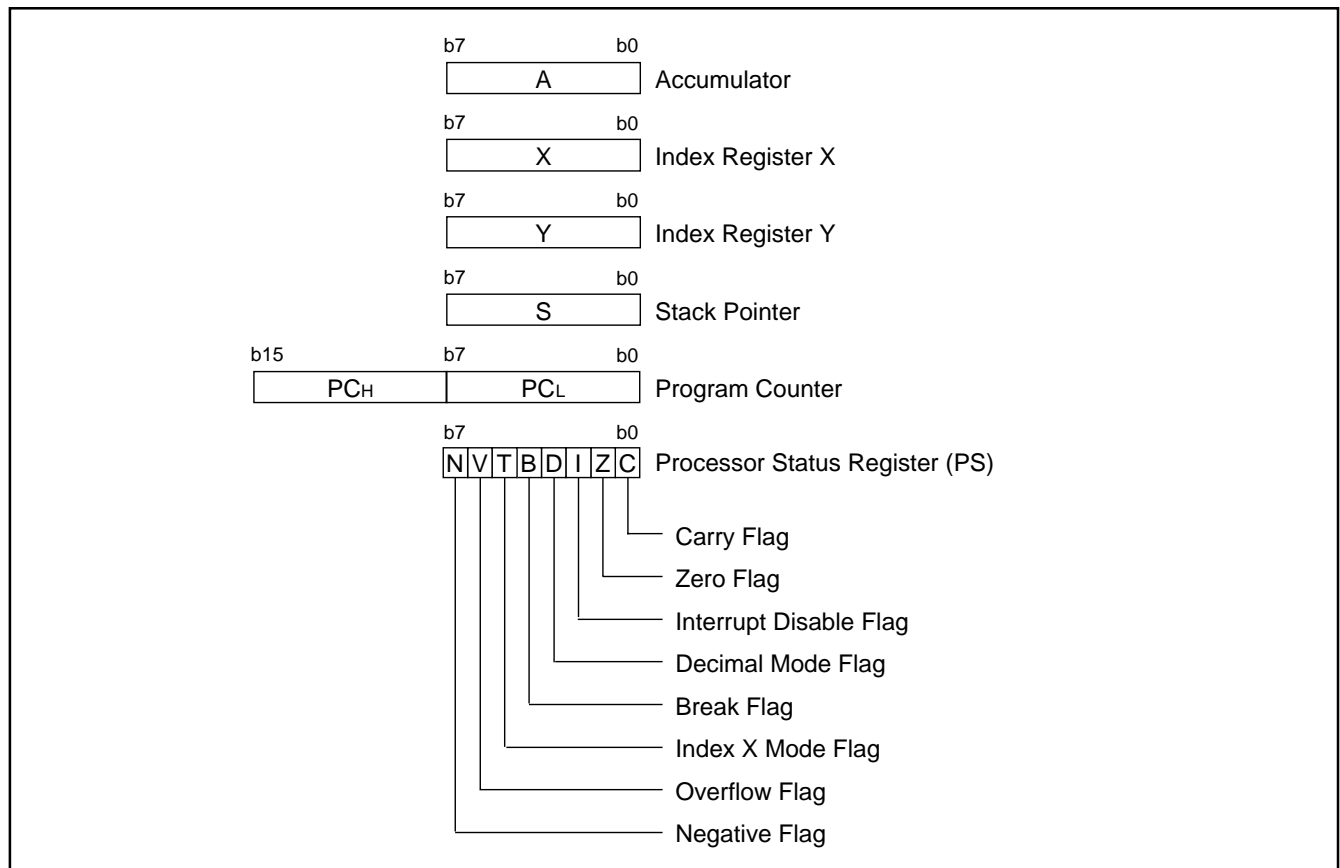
b7 b0
A
Accumulator

b7 b0
X
Index Register X

b7 b0
Y
Index Register Y

b7 b0
S
Stack Pointer

b15 b7 b0
$PC_H$ $PC_L$
Program Counter

b7 b0
N V T B D I Z C
Processor Status Register (PS)

Carry Flag
Zero Flag
Interrupt Disable Flag
Decimal Mode Flag
Break Flag
Index X Mode Flag
Overflow Flag
Negative Flag